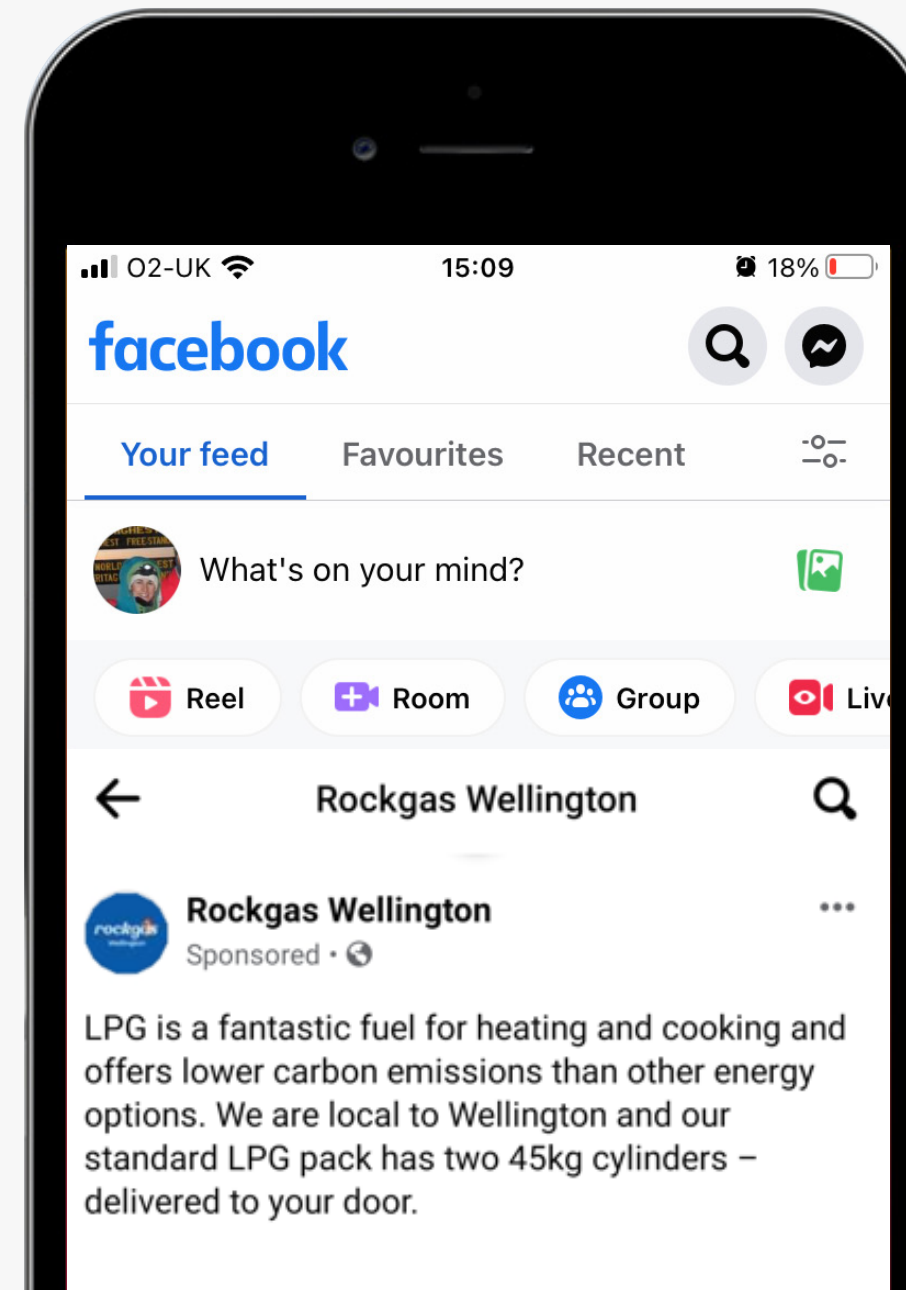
O2-UK 15:09 18%

facebook

Your feed Favourites Recent

What's on your mind?

Reel Room Group Liv

Rockgas Wellington

Rockgas Wellington
Sponsored ·

LPG is a fantastic fuel for heating and cooking and offers lower carbon emissions than other energy options. We are local to Wellington and our standard LPG pack has two 45kg cylinders – delivered to your door.